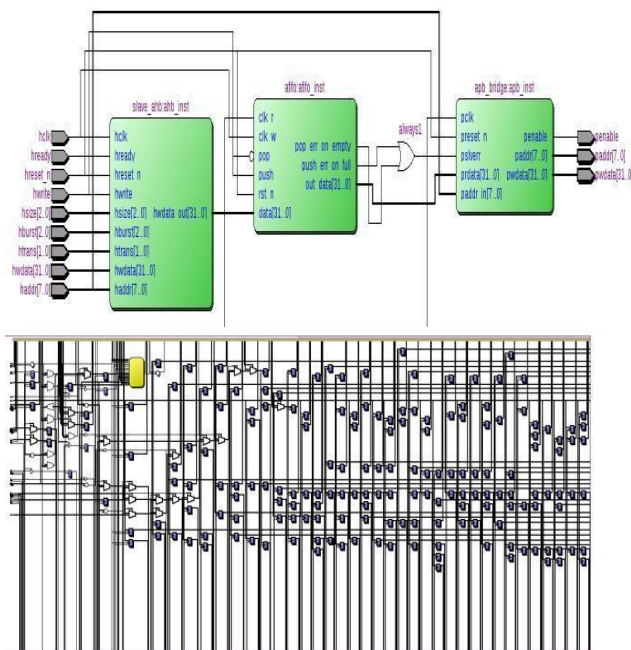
slave_ahb:ahb_inst

hclk
hready
hreset_n
hwrite
hsize[2..0]
hburst[2..0]
htrans[1..0]
hwdata[31..0]
haddr[7..0]

hclk
hready
hreset_n
hwrite
hsize[2..0]
hburst[2..0]
htrans[1..0]
hwdata[31..0]
haddr[7..0]
hwdata_out[31..0]

afifo:afifo_inst

clk_r
clk_w
pop
push
rst_n
data[31..0]
pop_err_on_empty
push_err_on_full
out_data[31..0]

always1

apb_bridge:apb_inst

pclk
preset_n
pslverr
prdata[31..0]
paddr_in[7..0]
penable
paddr[7..0]
pwdata[31..0]

penable
paddr[7..0]
pwdata[31..0]